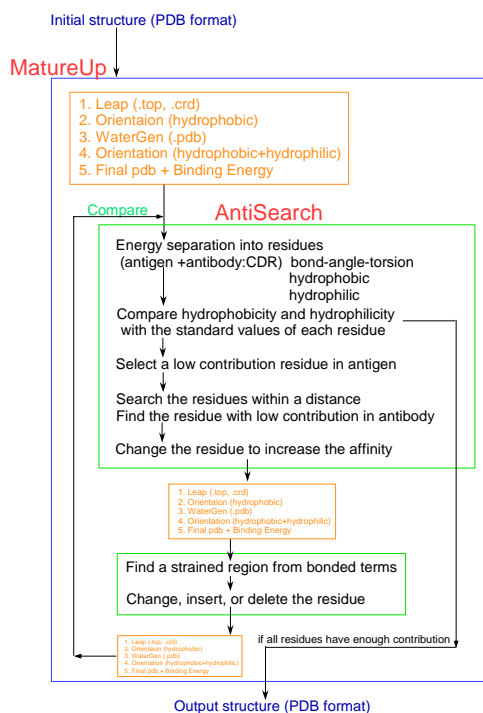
Initial structure (PDB format)

MatureUp

1. Leap (.top, .crd)
2. Orientaion (hydrophobic)
3. WaterGen (.pdb)
4. Orientation (hydrophobic+hydrophilic)
5. Final pdb + Binding Energy

Compare

AntiSearch

Energy separation into residues
(antigen +antibody:CDR) bond-angle-torsion
hydrophobic
hydrophilic

Compare hydrophobicity and hydrophilicity with the standard values of each residue

Select a low contribution residue in antigen

Search the residues within a distance
Find the residue with low contribution in antibody

Change the residue to increase the affinity

1. Leap (.top, .crd)
2. Orientaion (hydrophobic)
3. WaterGen (.pdb)
4. Orientation (hydrophobic+hydrophilic)
5. Final pdb + Binding Energy

Find a strained region from bonded terms

Change, insert, or delete the residue

1. Leap (.top, .crd)
2. Orientaion (hydrophobic)
3. WaterGen (.pdb)
4. Orientation (hydrophobic+hydrophilic)
5. Final pdb + Binding Energy

if all residues have enough contribution

Output structure (PDB format)